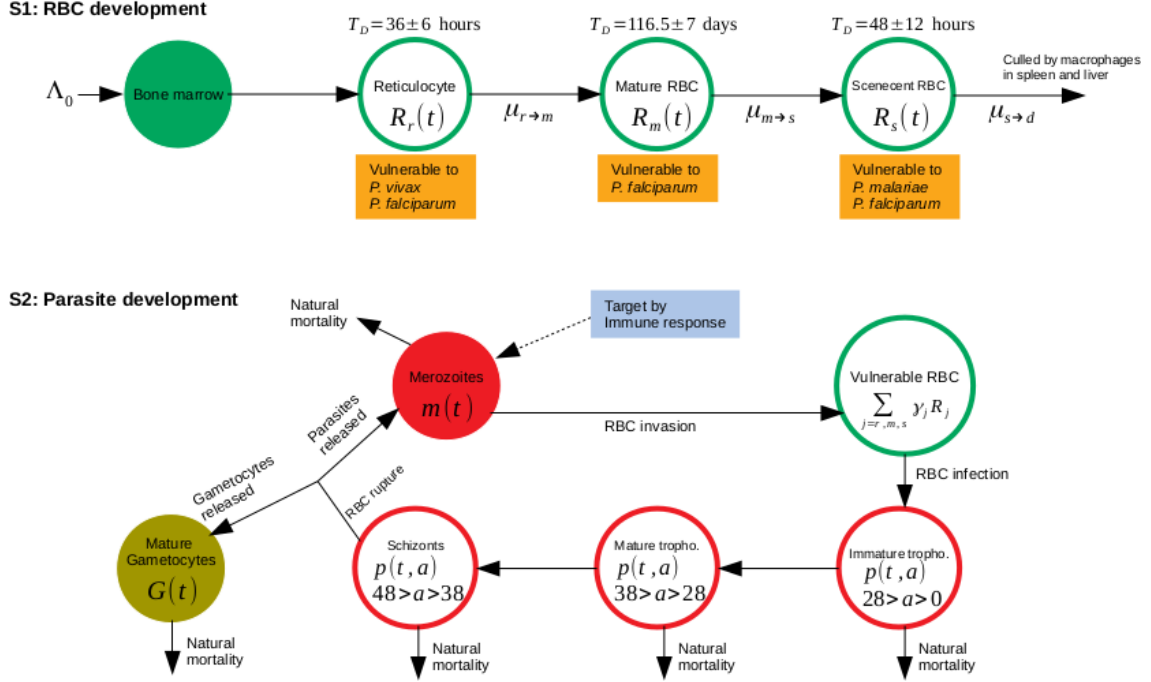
S1: RBC development

$T_D = 36 \pm 6$ hours

$T_D = 116.5 \pm 7$ days

$T_D = 48 \pm 12$ hours

$\Lambda_0$

Bone marrow

Reticulocyte
$R_r(t)$

$\mu_{r \to m}$

Mature RBC
$R_m(t)$

$\mu_{m \to s}$

Scenecent RBC
$R_s(t)$

$\mu_{s \to d}$

Culled by macrophages in spleen and liver

Vulnerable to
P. vivax
P. falciparum

Vulnerable to
P. falciparum

Vulnerable to
P. malariae
P. falciparum

S2: Parasite development

Natural mortality

Target by Immune response

Merozoites
$m(t)$

RBC invasion

Vulnerable RBC
$\sum_{j=r,m,s} \gamma_j R_j$

RBC infection

Parasites released

Gametocytes released

RBC rupture

Mature Gametocytes
$G(t)$

Schizonts
$p(t,a)$
$48 > a > 38$

Mature tropho.
$p(t,a)$
$38 > a > 28$

Immature tropho.
$p(t,a)$
$28 > a > 0$

Natural mortality

Natural mortality

Natural mortality

Natural mortality